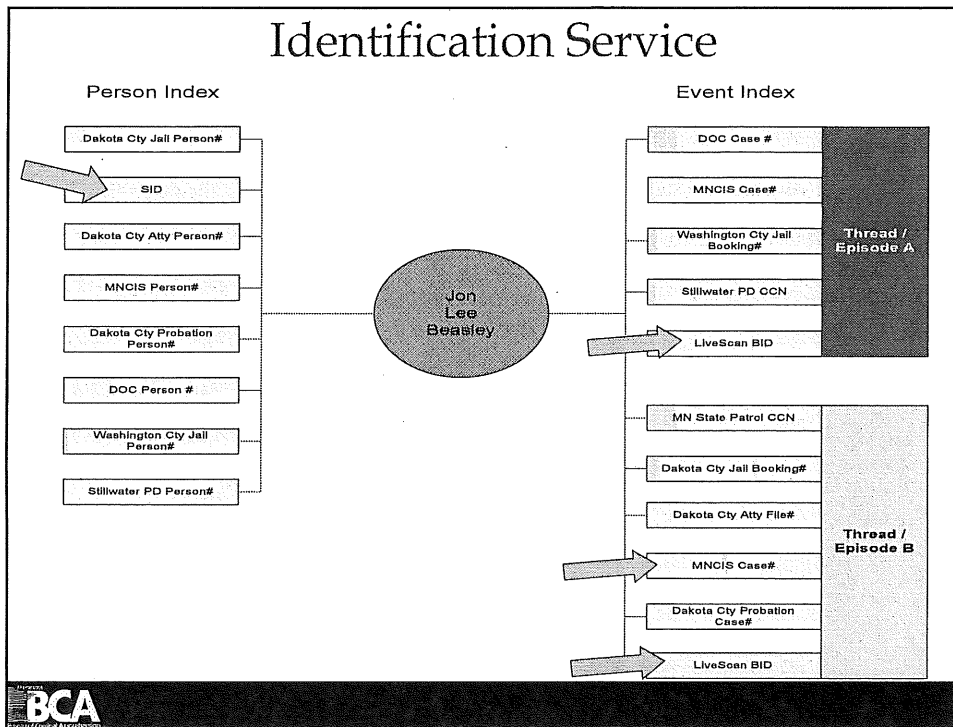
Identification Service

Person Index

Dakota Cty Jail Person#

SID

Dakota Cty Atty Person#

MNCIS Person#

Dakota Cty Probation Person#

DOC Person #

Washington Cty Jail Person#

Stillwater PD Person#

Jon Lee Beasley

Event Index

DOC Case #

MNCIS Case#

Washington Cty Jail Booking#

Stillwater PD CCN

LiveScan BID

Thread / Episode A

MN State Patrol CCN

Dakota Cty Jail Booking#

Dakota Cty Atty File#

MNCIS Case#

Dakota Cty Probation Case#

LiveScan BID

Thread / Episode B

BCA